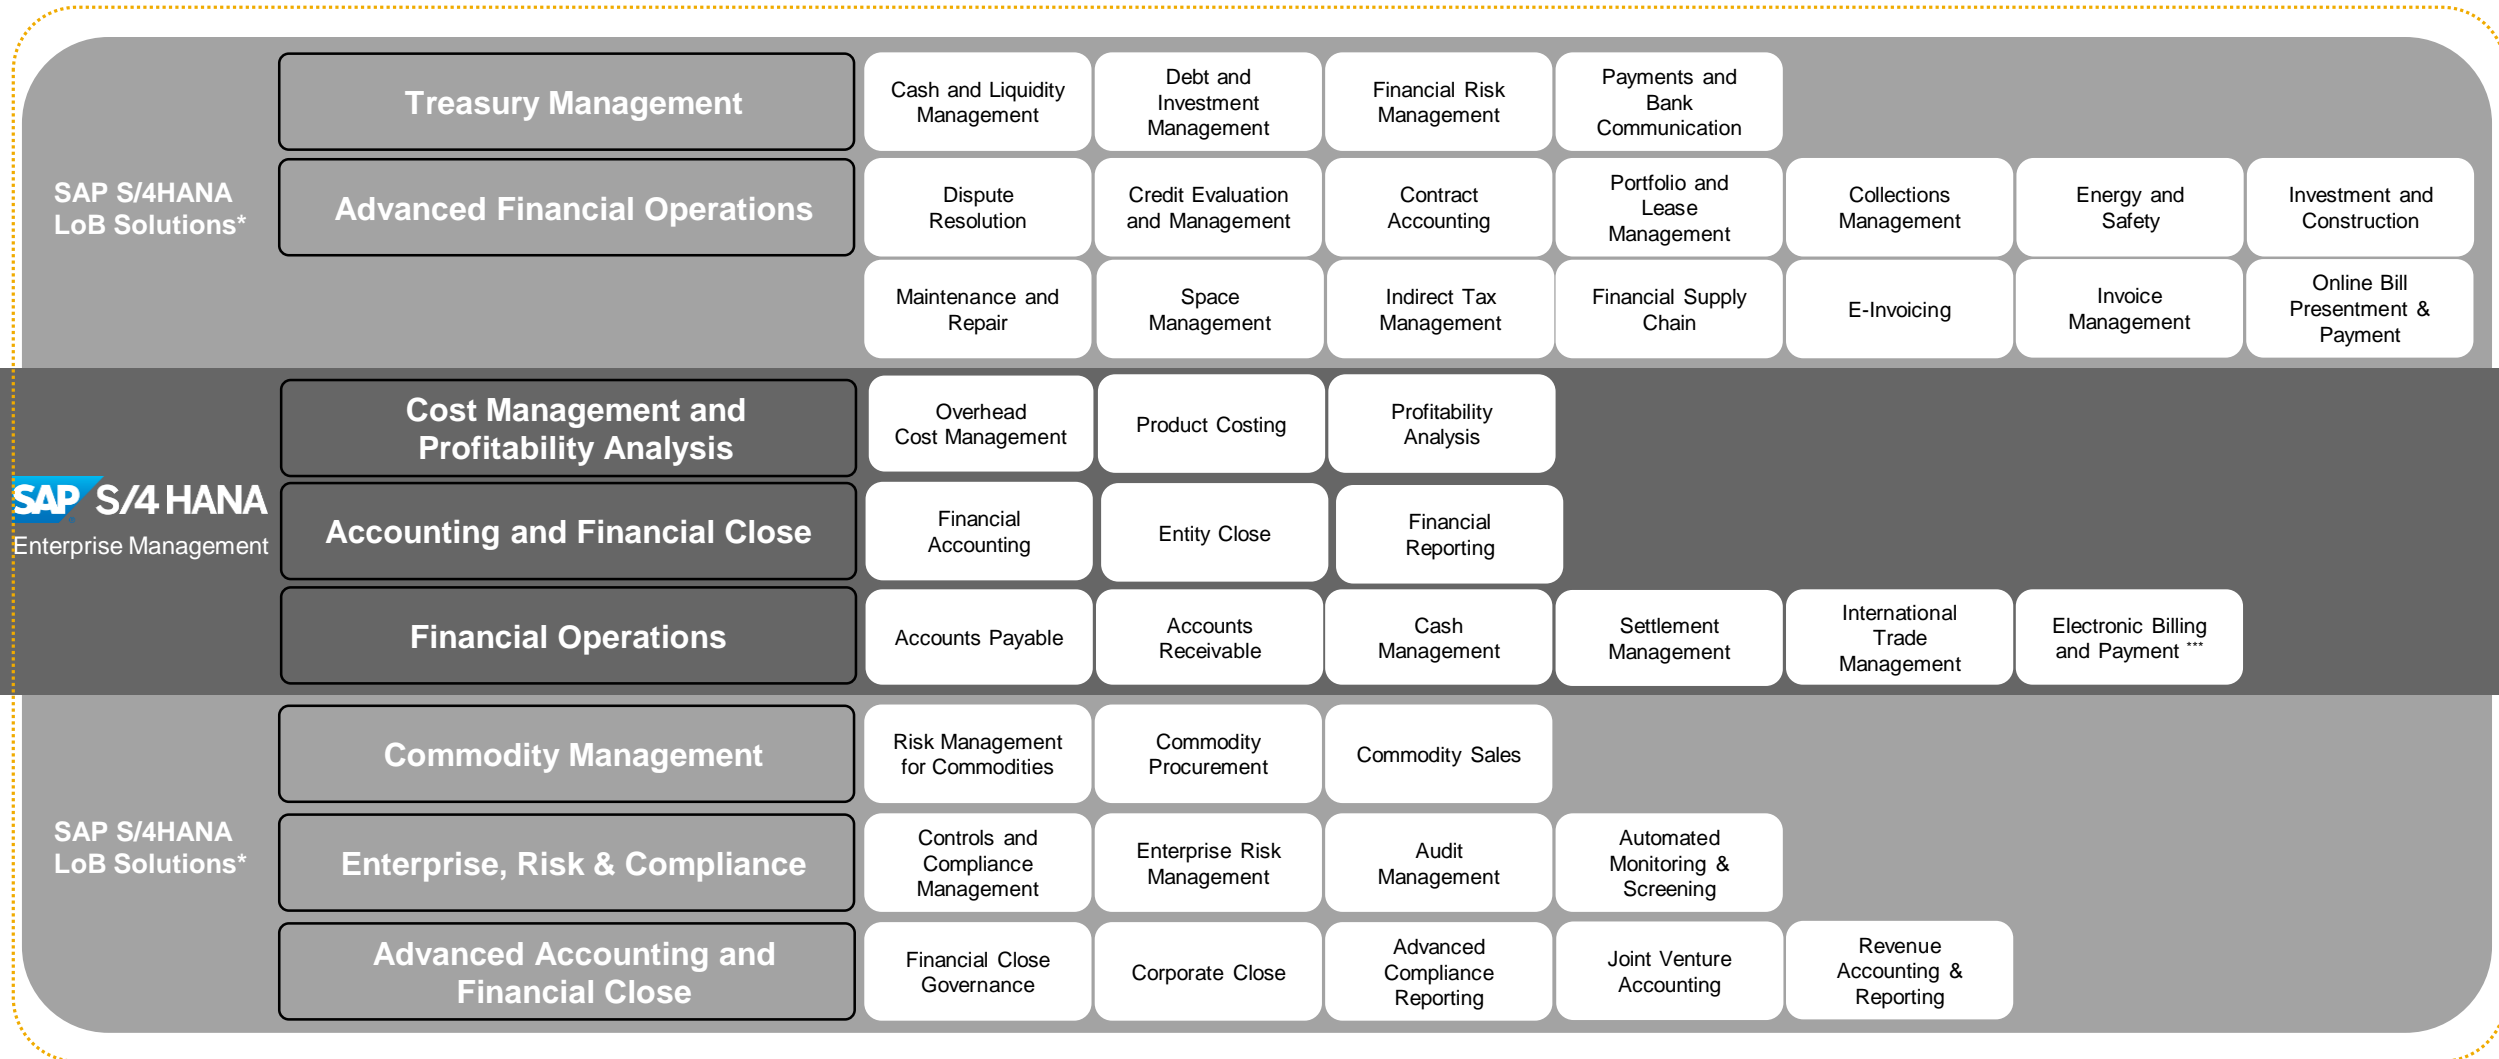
SAP S/4HANA LoB Solutions*

Treasury Management

Cash and Liquidity Management

Debt and Investment Management

Financial Risk Management

Payments and Bank Communication

Advanced Financial Operations

Dispute Resolution

Credit Evaluation and Management

Contract Accounting

Portfolio and Lease Management

Collections Management

Energy and Safety

Investment and Construction

Maintenance and Repair

Space Management

Indirect Tax Management

Financial Supply Chain

E-Invoicing

Invoice Management

Online Bill Presentment & Payment

SAP S/4 HANA Enterprise Management

Cost Management and Profitability Analysis

Overhead Cost Management

Product Costing

Profitability Analysis

Accounting and Financial Close

Financial Accounting

Entity Close

Financial Reporting

Financial Operations

Accounts Payable

Accounts Receivable

Cash Management

Settlement Management

International Trade Management

Electronic Billing and Payment ***

SAP S/4HANA LoB Solutions*

Commodity Management

Risk Management for Commodities

Commodity Procurement

Commodity Sales

Enterprise, Risk & Compliance

Controls and Compliance Management

Enterprise Risk Management

Audit Management

Automated Monitoring & Screening

Advanced Accounting and Financial Close

Financial Close Governance

Corporate Close

Advanced Compliance Reporting

Joint Venture Accounting

Revenue Accounting & Reporting